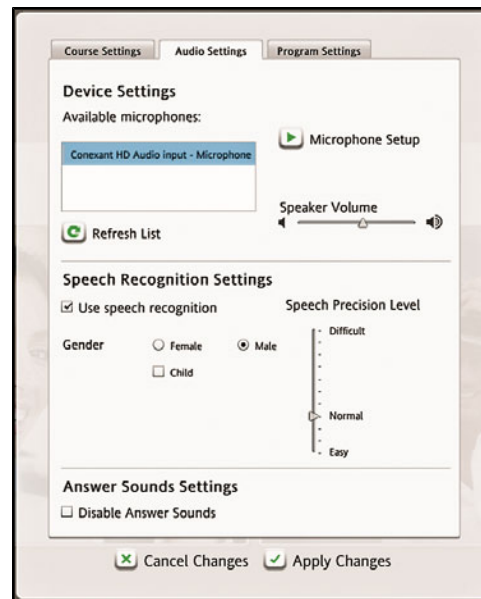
Course Settings Audio Settings Program Settings

Device Settings
Available microphones:

Conexant HD Audio input - Microphone

Microphone Setup

Speaker Volume

Refresh List

Speech Recognition Settings
☑ Use speech recognition

Speech Precision Level

Gender ○ Female ◉ Male
☐ Child

Difficult

Normal

Easy

Answer Sounds Settings
☐ Disable Answer Sounds

Cancel Changes Apply Changes